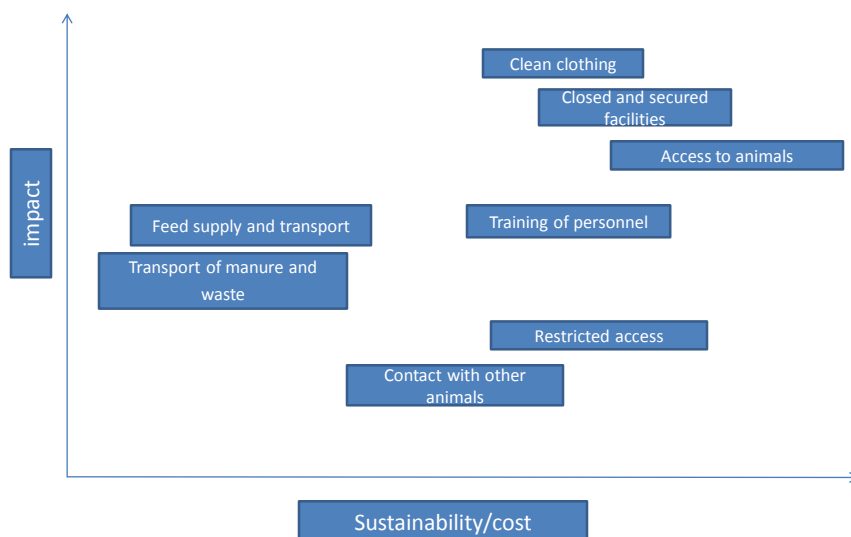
impact

Clean clothing

Closed and secured facilities

Access to animals

Feed supply and transport

Training of personnel

Transport of manure and waste

Restricted access

Contact with other animals

Sustainability/cost